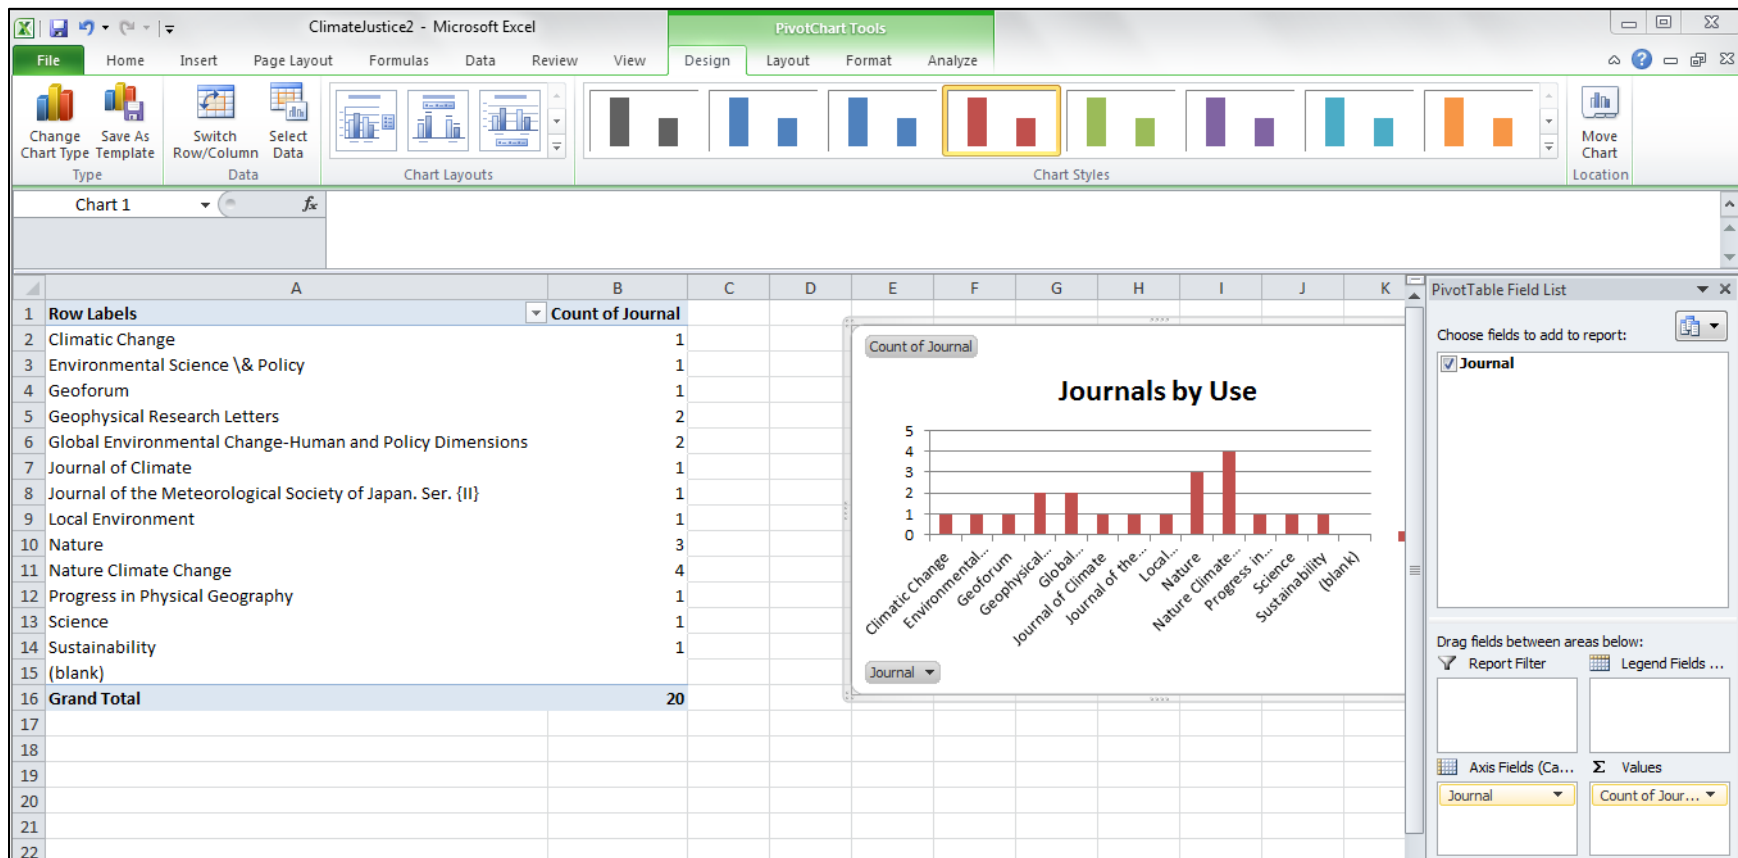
ClimateJustice2 - Microsoft Excel

PivotChart Tools

File Home Insert Page Layout Formulas Data Review View Design Layout Format Analyze

Change Chart Type | Save As Template | Type
Switch Row/Column | Select Data | Data
Chart Layouts
Chart Styles
Move Chart | Location

Chart 1

| | A | B |
|---|---|---|
| 1 | Row Labels | Count of Journal |
| 2 | Climatic Change | 1 |
| 3 | Environmental Science \& Policy | 1 |
| 4 | Geoforum | 1 |
| 5 | Geophysical Research Letters | 2 |
| 6 | Global Environmental Change-Human and Policy Dimensions | 2 |
| 7 | Journal of Climate | 1 |
| 8 | Journal of the Meteorological Society of Japan. Ser. {II} | 1 |
| 9 | Local Environment | 1 |
| 10 | Nature | 3 |
| 11 | Nature Climate Change | 4 |
| 12 | Progress in Physical Geography | 1 |
| 13 | Science | 1 |
| 14 | Sustainability | 1 |
| 15 | (blank) | |
| 16 | Grand Total | 20 |
| 17 | | |
| 18 | | |
| 19 | | |
| 20 | | |
| 21 | | |
| 22 | | |

C D E F G H I J K

Count of Journal

Journals by Use

5
4
3
2
1
0

Climatic Change, Environmental..., Geoforum, Geophysical..., Global..., Journal of Climate, Journal of the..., Local..., Nature, Nature Climate..., Progress in..., Science, Sustainability, (blank)

Journal

PivotTable Field List
Choose fields to add to report:
Journal
Drag fields between areas below:
Report Filter
Legend Fields ...
Axis Fields (Ca...
Values
Journal
Count of Jour...